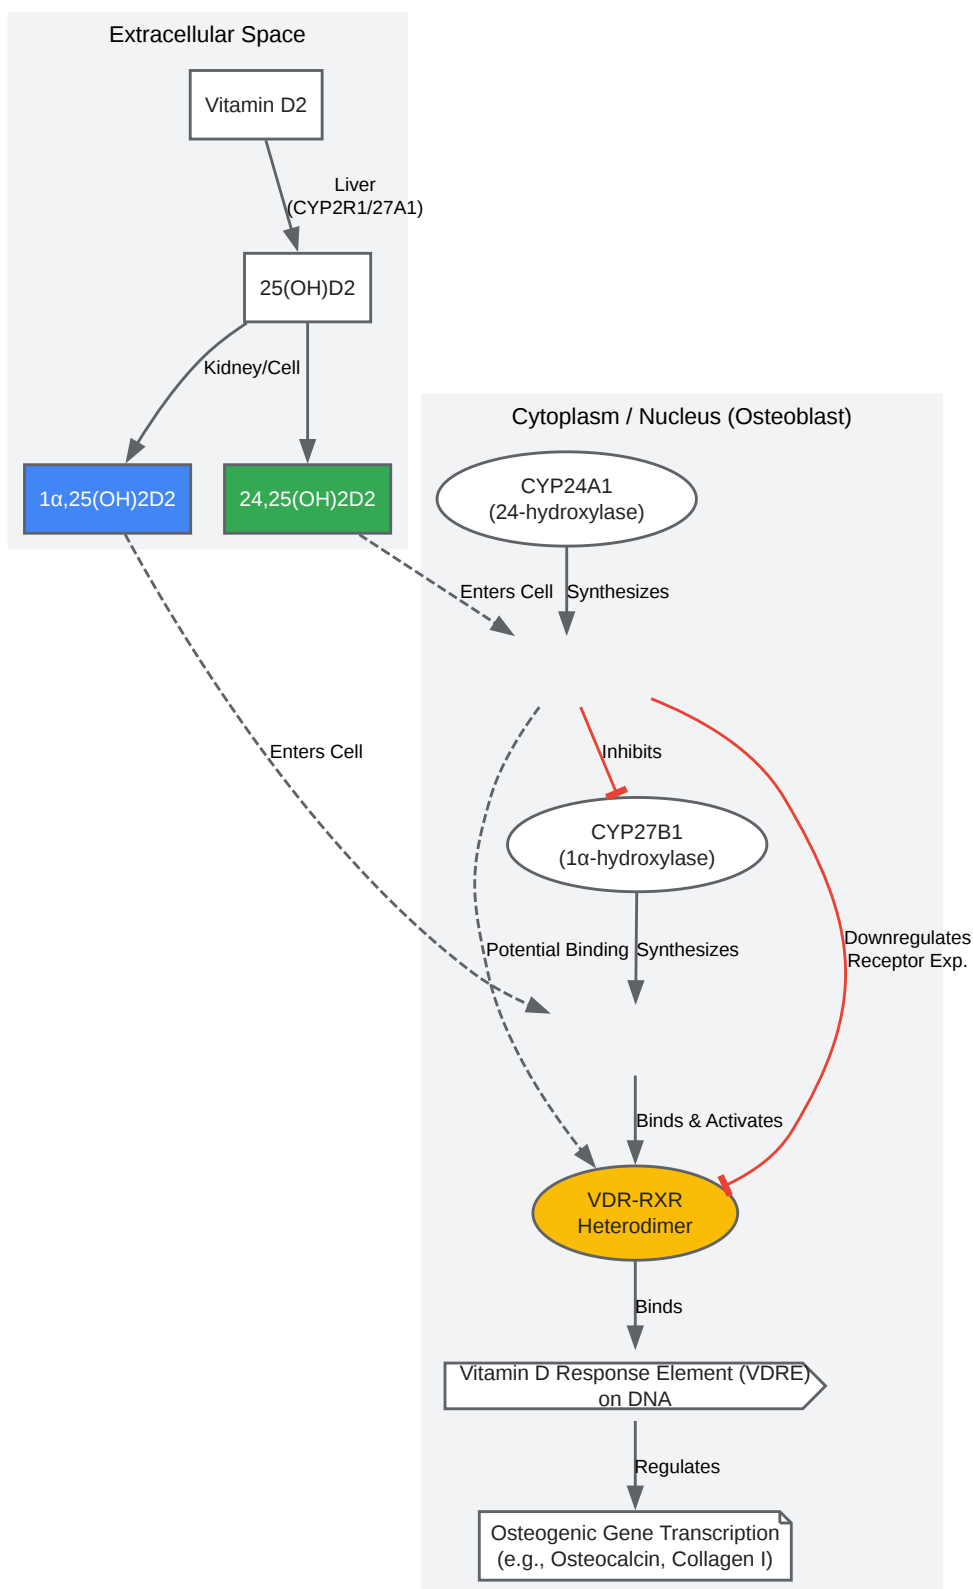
Extracellular Space

Vitamin D2

Liver
(CYP2R1/27A1)

25(OH)D2

Kidney/Cell

1α,25(OH)2D2

24,25(OH)2D2

Cytoplasm / Nucleus (Osteoblast)

CYP24A1
(24-hydroxylase)

Enters Cell

Synthesizes

Enters Cell

Inhibits

CYP27B1
(1α-hydroxylase)

Potential Binding

Synthesizes

Downregulates
Receptor Exp.

Binds & Activates

VDR-RXR
Heterodimer

Binds

Vitamin D Response Element (VDRE)
on DNA

Regulates

Osteogenic Gene Transcription
(e.g., Osteocalcin, Collagen I)